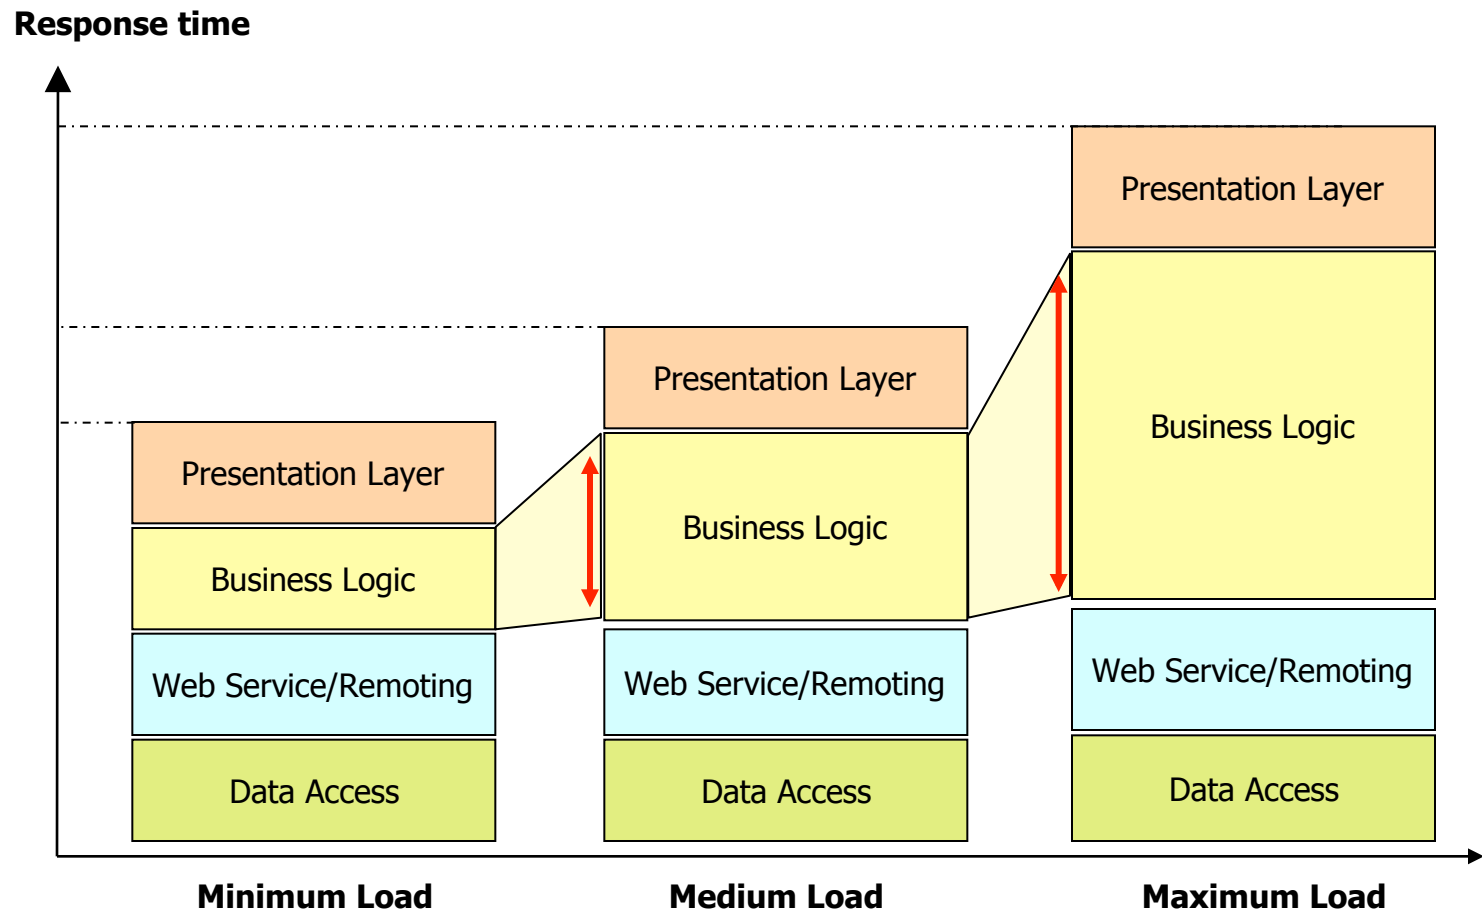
Response time

Presentation Layer
Business Logic
Web Service/Remoting
Data Access

Presentation Layer
Business Logic
Web Service/Remoting
Data Access

Presentation Layer
Business Logic
Web Service/Remoting
Data Access

Minimum Load
Medium Load
Maximum Load